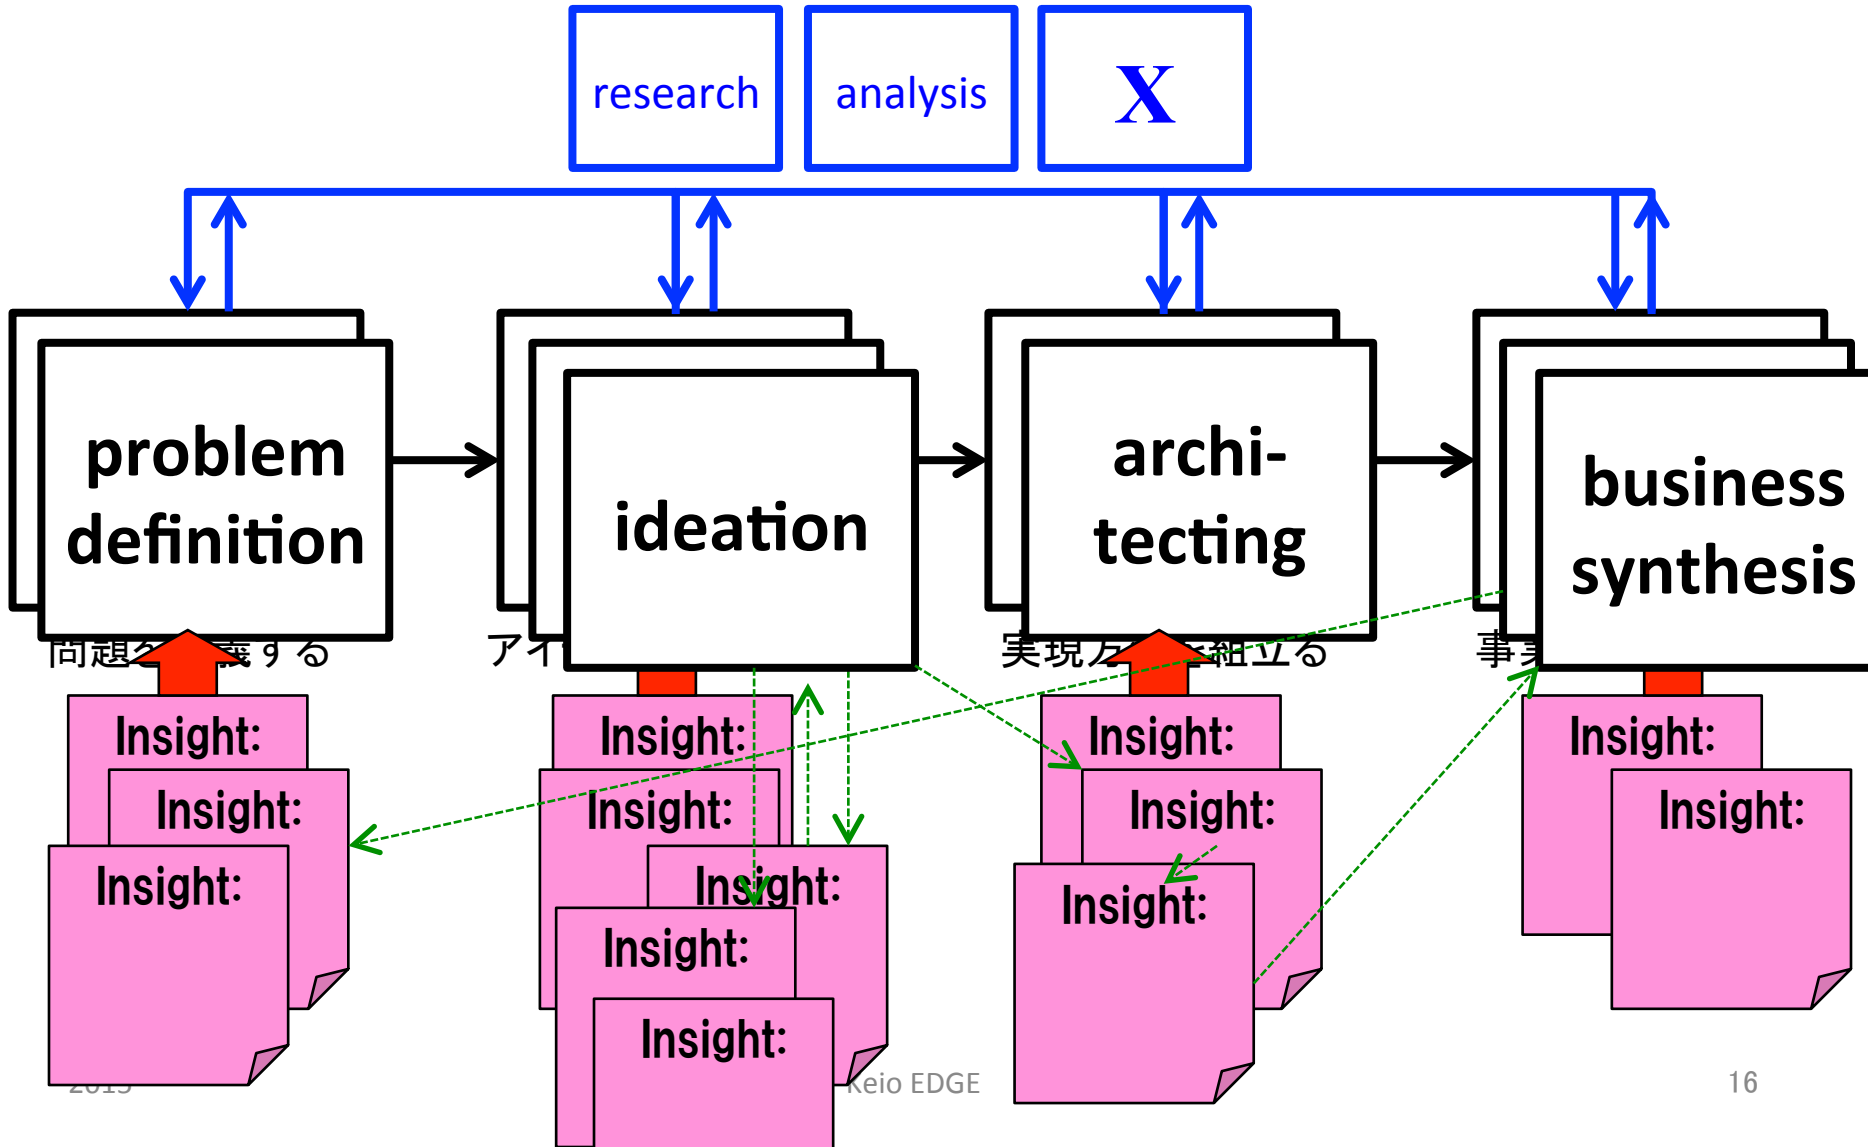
research

analysis

X

problem definition

ideation

archi-tecting

business synthesis

問題を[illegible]義する

アイ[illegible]

実現方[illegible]を組立る

事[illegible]

Insight:

Insight:

Insight:

Insight:

Insight:

Insight:

Insight:

Insight:

Insight:

Insight:

Insight:

Insight:

Insight:

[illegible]

Keio EDGE

16